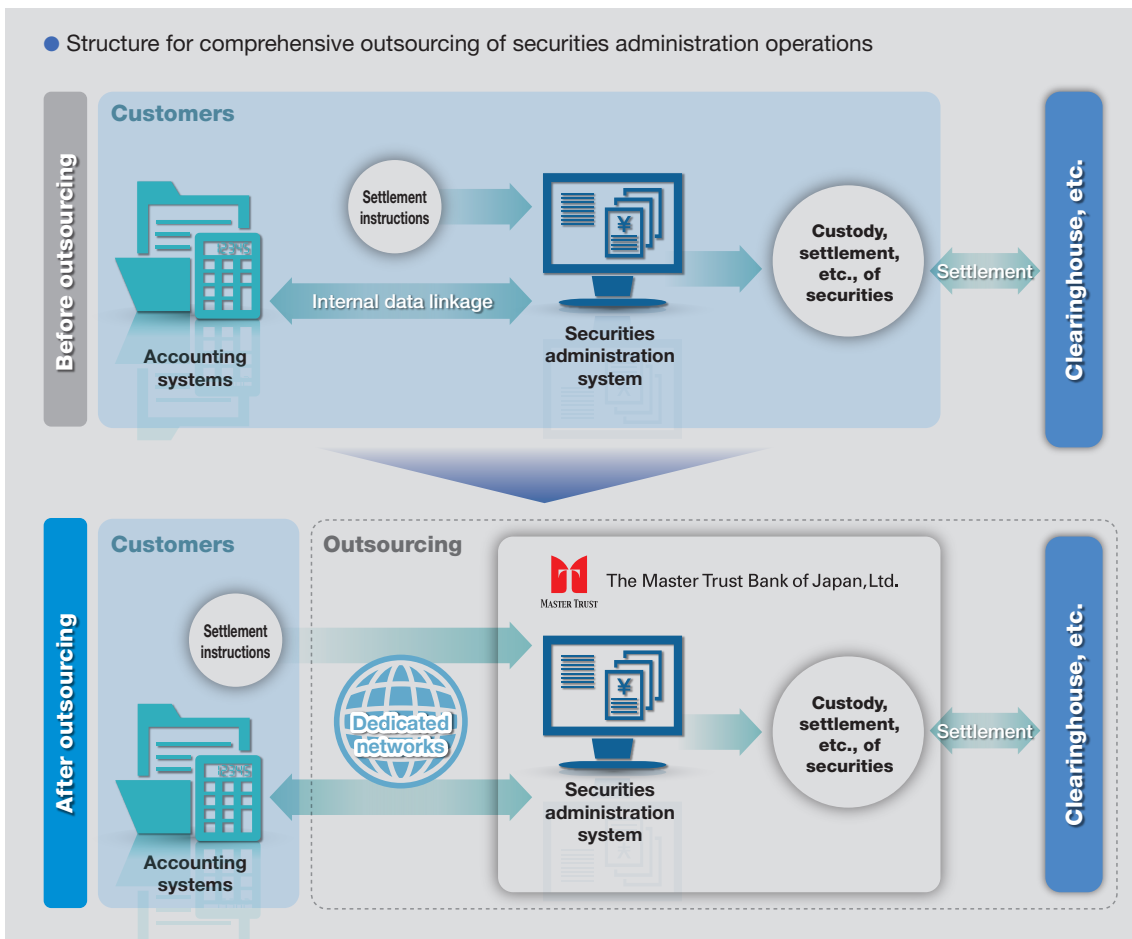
● Structure for comprehensive outsourcing of securities administration operations

Before outsourcing

Customers

Settlement instructions

Internal data linkage

Accounting systems

Securities administration system

Custody, settlement, etc., of securities

Settlement

Clearinghouse, etc.

After outsourcing

Customers

Settlement instructions

Accounting systems

Outsourcing

MASTER TRUST

The Master Trust Bank of Japan, Ltd.

Dedicated networks

Securities administration system

Custody, settlement, etc., of securities

Settlement

Clearinghouse, etc.